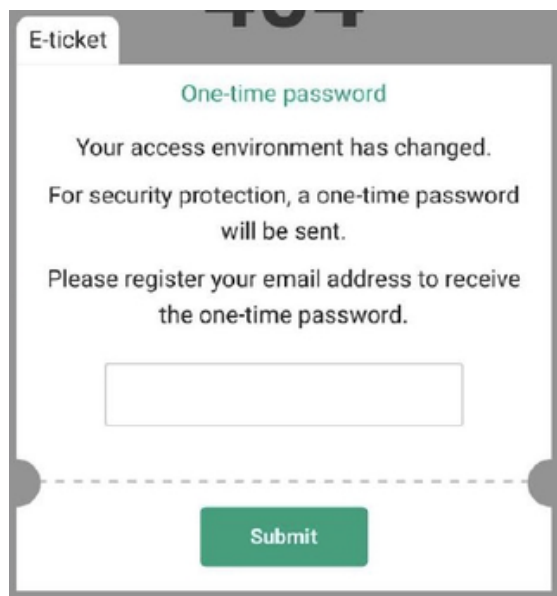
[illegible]

E-ticket

One-time password

Your access environment has changed.

For security protection, a one-time password will be sent.

Please register your email address to receive the one-time password.

Submit